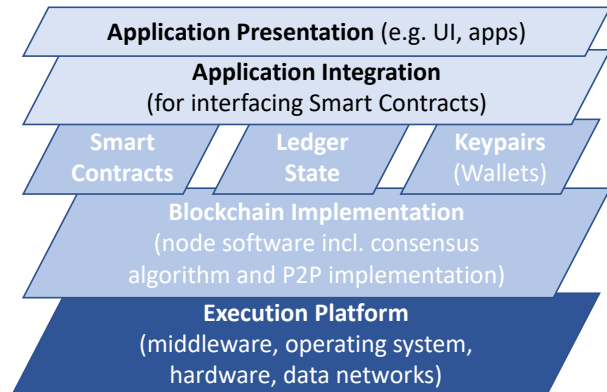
Application Presentation (e.g. UI, apps)

Application Integration
(for interfacing Smart Contracts)

Smart Contracts

Ledger State

Keypairs (Wallets)

Blockchain Implementation
(node software incl. consensus algorithm and P2P implementation)

Execution Platform
(middleware, operating system, hardware, data networks)